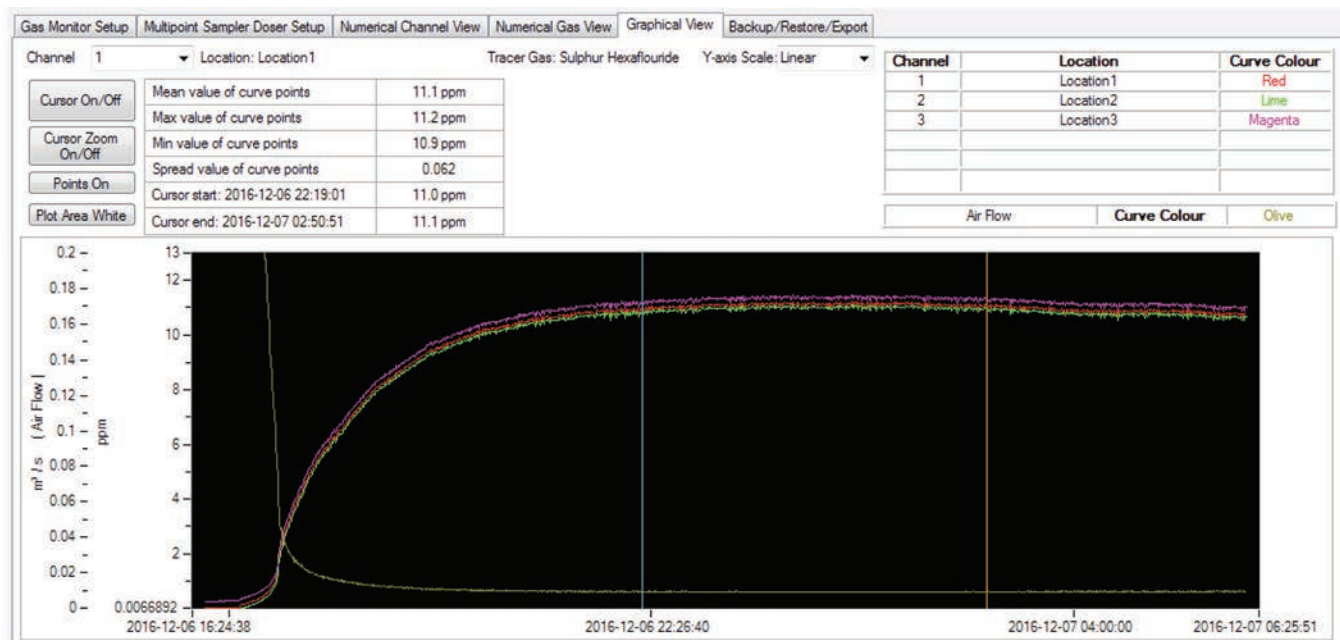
Gas Monitor Setup | Multipoint Sampler Doser Setup | Numerical Channel View | Numerical Gas View | Graphical View | Backup/Restore/Export

Channel 1 Location: Location1 Tracer Gas: Sulphur Hexaflouride Y-axis Scale: Linear

Cursor On/Off
Cursor Zoom On/Off
Points On
Plot Area White

| Mean value of curve points | 11.1 ppm |
|---|---|
| Max value of curve points | 11.2 ppm |
| Min value of curve points | 10.9 ppm |
| Spread value of curve points | 0.062 |
| Cursor start: 2016-12-06 22:19:01 | 11.0 ppm |
| Cursor end: 2016-12-07 02:50:51 | 11.1 ppm |

| Channel | Location | Curve Colour |
|---|---|---|
| 1 | Location1 | Red |
| 2 | Location2 | Lime |
| 3 | Location3 | Magenta |
| | | |
| | | |
| | | |

| Air Flow | Curve Colour | Olive |
|---|---|---|

0.2 0.18 0.16 0.14 0.12 0.1 0.08 0.06 0.04 0.02 0
$m^3/s$ ( Air Flow ) ppm
13 12 10 8 6 4 2 0.0066892
2016-12-06 16:24:38 2016-12-06 22:26:40 2016-12-07 04:00:00 2016-12-07 06:25:51